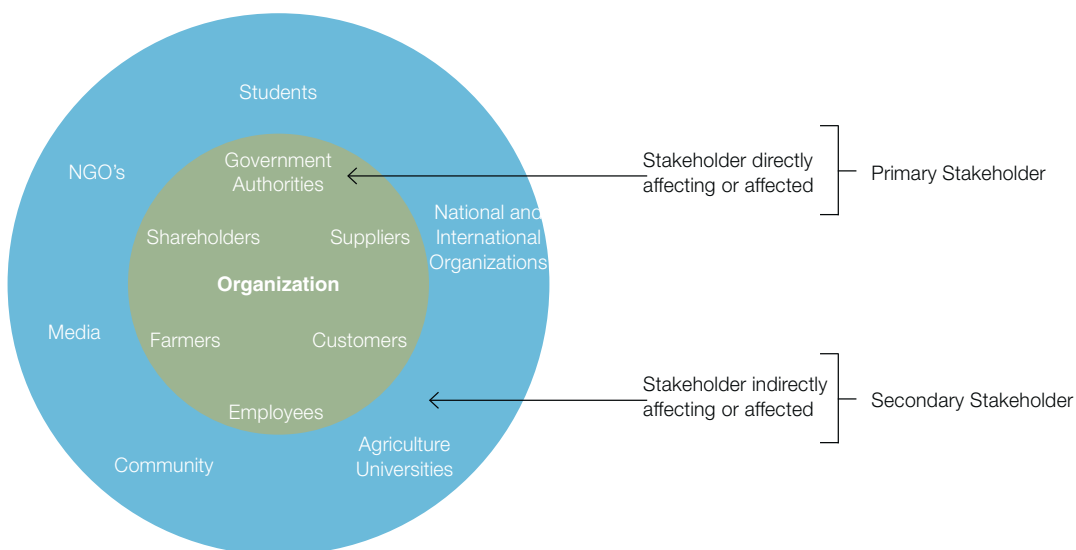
Students

NGO's

Government Authorities

National and International Organizations

Shareholders

Suppliers

Organization

Media

Farmers

Customers

Employees

Community

Agriculture Universities

Stakeholder directly affecting or affected

Primary Stakeholder

Stakeholder indirectly affecting or affected

Secondary Stakeholder